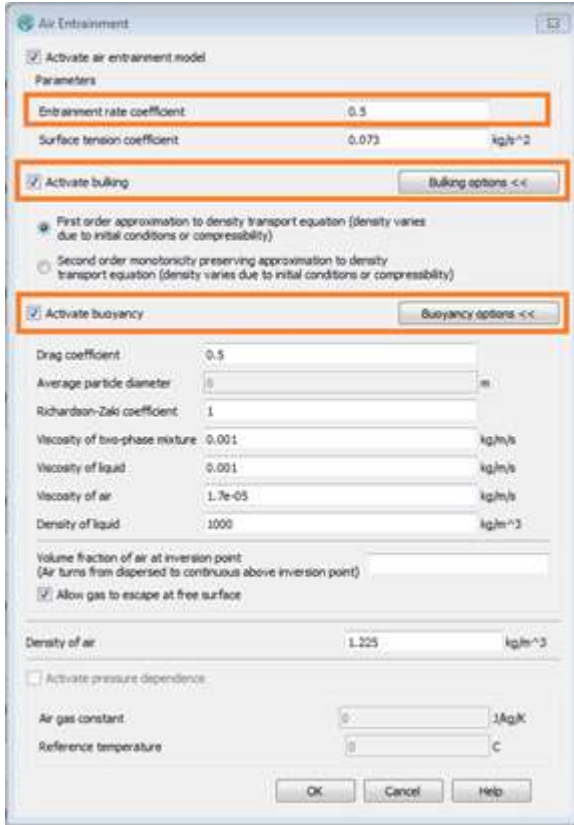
Air Entrainment

Activate air entrainment model

Parameters

Entrainment rate coefficient 0.5

Surface tension coefficient 0.073 kg/s^2

Activate bulking

Bulking options <<

First order approximation to density transport equation (density varies due to initial conditions or compressibility)

Second order monotonicity preserving approximation to density transport equation (density varies due to initial conditions or compressibility)

Activate buoyancy

Buoyancy options <<

Drag coefficient 0.5

Average particle diameter 0 m

Richardson-Zaki coefficient 1

Viscosity of two-phase mixture 0.001 kg/m/s

Viscosity of liquid 0.001 kg/m/s

Viscosity of air 1.7e-05 kg/m/s

Density of liquid 1000 kg/m^3

Volume fraction of air at inversion point (Air turns from dispersed to continuous above inversion point)

Allow gas to escape at free surface

Density of air 1.225 kg/m^3

Activate pressure dependence

Air gas constant 0 J/kg/K

Reference temperature 0 C

OK Cancel Help